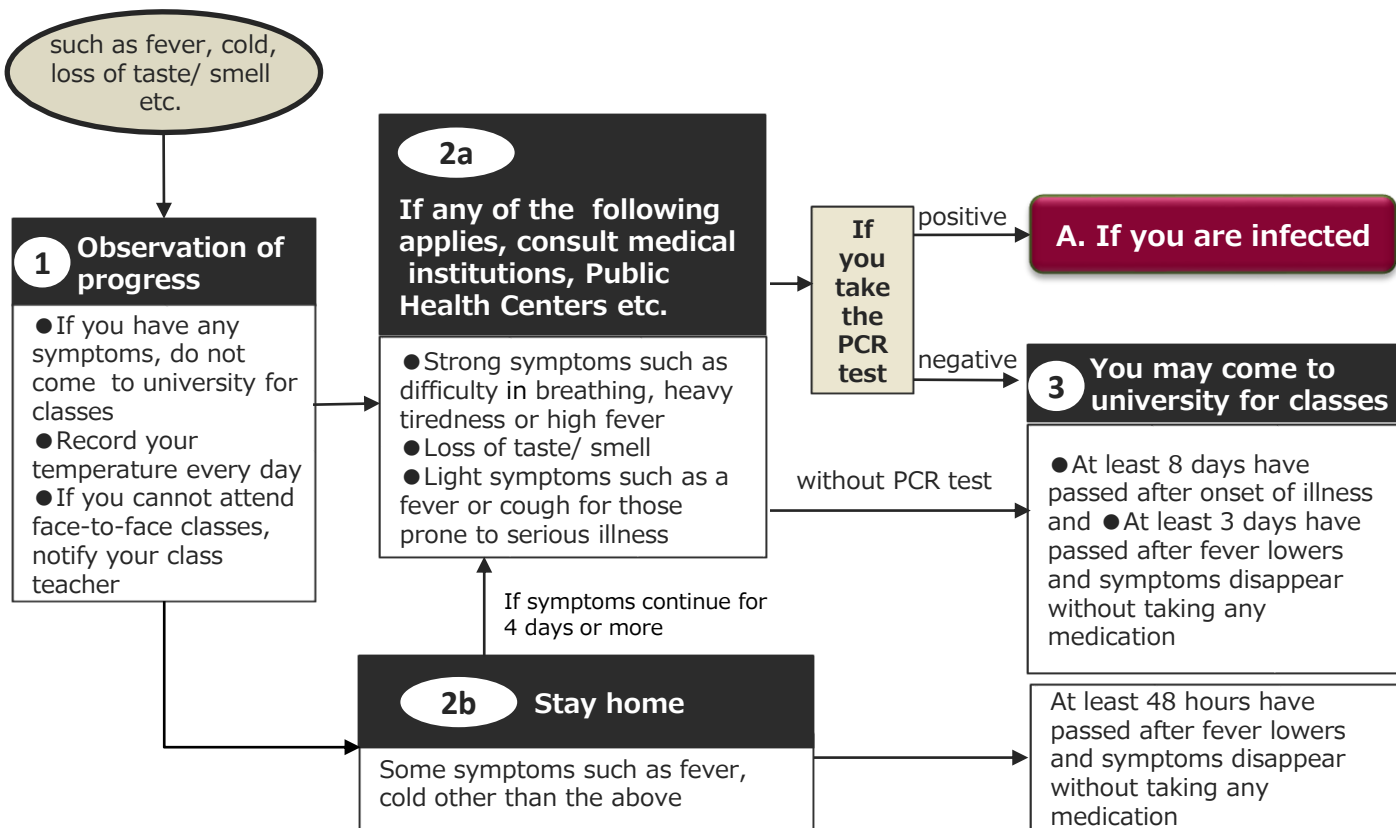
such as fever, cold, loss of taste/ smell etc.

1 Observation of progress

●If you have any symptoms, do not come to university for classes
●Record your temperature every day
●If you cannot attend face-to-face classes, notify your class teacher

2a

If any of the following applies, consult medical institutions, Public Health Centers etc.

●Strong symptoms such as difficulty in breathing, heavy tiredness or high fever
●Loss of taste/ smell
●Light symptoms such as a fever or cough for those prone to serious illness

If you take the PCR test

positive

A. If you are infected

negative

3 You may come to university for classes

without PCR test

●At least 8 days have passed after onset of illness and ●At least 3 days have passed after fever lowers and symptoms disappear without taking any medication

If symptoms continue for 4 days or more

2b Stay home

Some symptoms such as fever, cold other than the above

At least 48 hours have passed after fever lowers and symptoms disappear without taking any medication